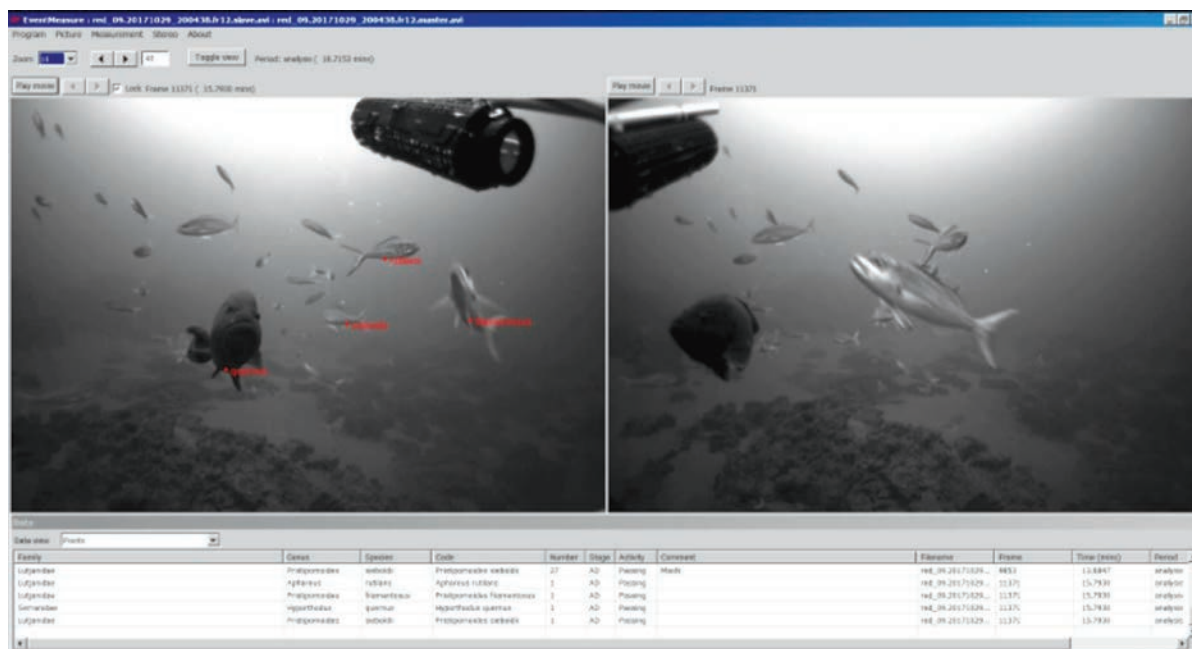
EventMeasure : red_09.20171029_200438.fr12.slave.avi : red_09.20171029_200438.fr12.master.avi

Program Picture Measurement Stereo About

Zoom: 14 47 Toggle view Period: analysis ( 16.7153 mins)

Play movie < > Link Frame 11371 ( 15.7600 mins)

Play movie < > Frame 11371

P. sieboldi

P. filamentosus

H. quernus

Data

Data view: Points

| Family | Genus | Species | Code | Number | Stage | Activity | Comment | Filename | Frame | Time (mins) | Period |
|---|---|---|---|---|---|---|---|---|---|---|---|
| Lutjanidae | Pristipomoides | sieboldii | Pristipomoides sieboldii | 27 | AD | Passing | Max N | red_09.20171029... | 9853 | 13.6847 | analysis |
| Lutjanidae | Aphareus | rutilans | Aphareus rutilans | 1 | AD | Passing | | red_09.20171029... | 11371 | 15.7930 | analysis |
| Lutjanidae | Pristipomoides | filamentosus | Pristipomoides filamentosus | 1 | AD | Passing | | red_09.20171029... | 11371 | 15.7930 | analysis |
| Serranidae | Hyporthodus | quernus | Hyporthodus quernus | 1 | AD | Passing | | red_09.20171029... | 11371 | 15.7930 | analysis |
| Lutjanidae | Pristipomoides | sieboldii | Pristipomoides sieboldii | 1 | AD | Passing | | red_09.20171029... | 11371 | 15.7930 | analysis |